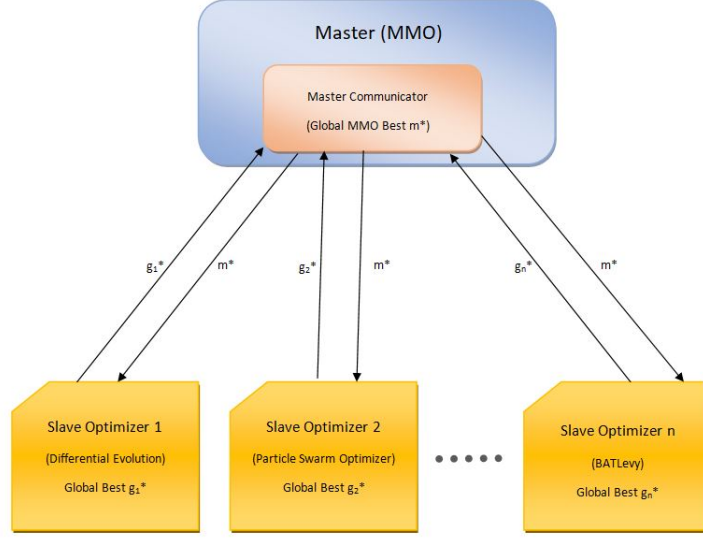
Master (MMO)

Master Communicator

(Global MMO Best m*)

$g_1$*

m*

$g_2$*

m*

$g_n$*

m*

Slave Optimizer 1

(Differential Evolution)

Global Best $g_1$*

Slave Optimizer 2

(Particle Swarm Optimizer)

Global Best $g_2$*

• • • • •

Slave Optimizer n

(BATLevy)

Global Best $g_n$*